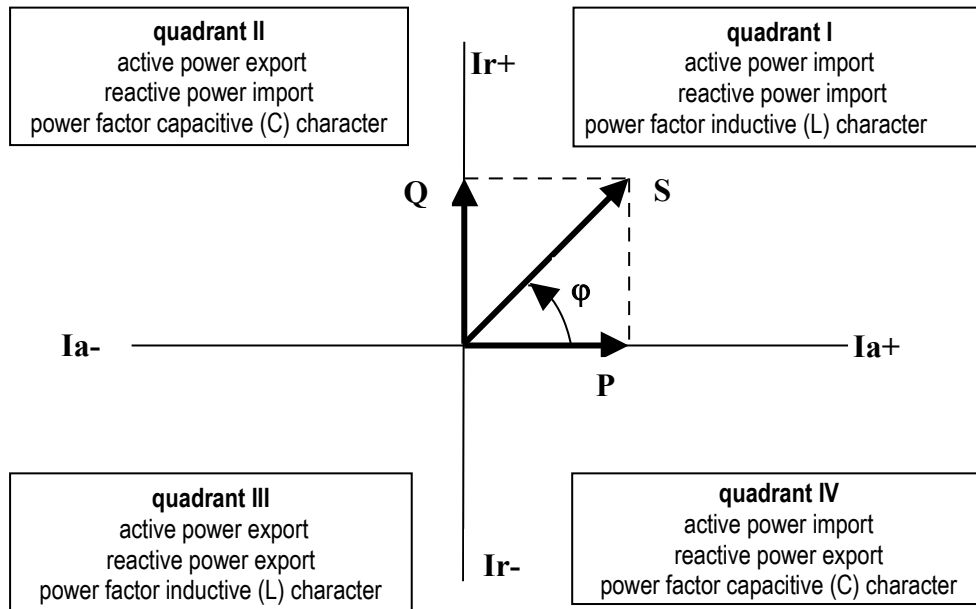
quadrant II
active power export
reactive power import
power factor capacitive (C) character

Ir+

quadrant I
active power import
reactive power import
power factor inductive (L) character

Q

S

φ

Ia-

Ia+

P

quadrant III
active power export
reactive power export
power factor inductive (L) character

Ir-

quadrant IV
active power import
reactive power export
power factor capacitive (C) character